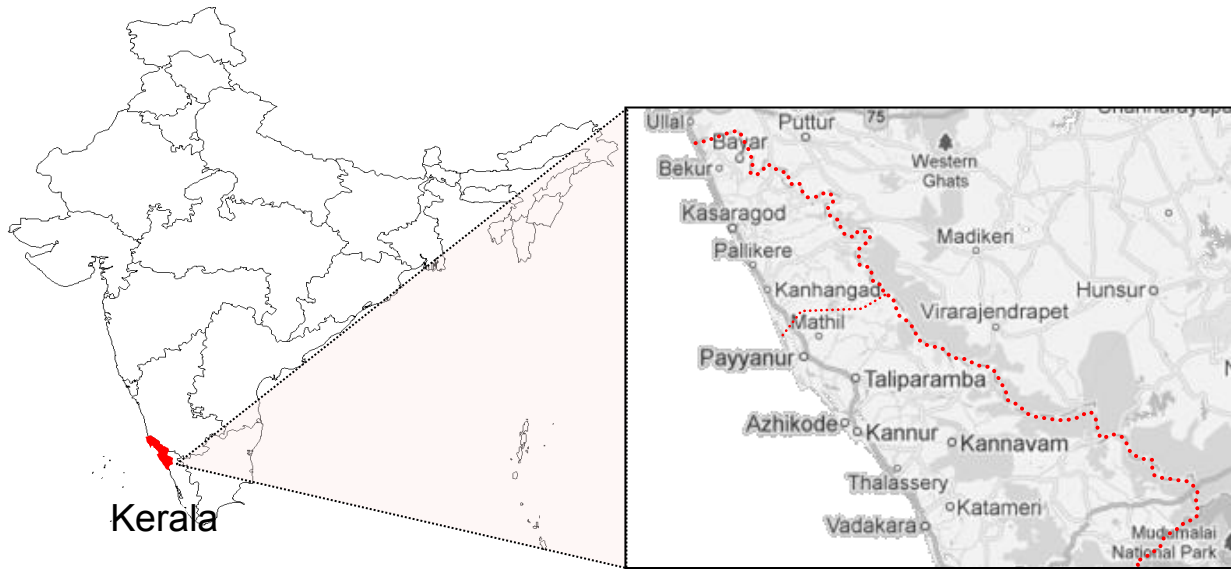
Kerala

Ullal
Puttur
75
Channarayapa
Bayar
Bekur
Western Ghats
Kasaragod
Madikeri
Pallikere
Kanhangad
Hunsur
Virarajendrapet
Mathil
Payyanur
Taliparamba
Azhikode
Kannur
Kannavam
Thalassery
Katameri
Vadakara
Mudumalai National Park